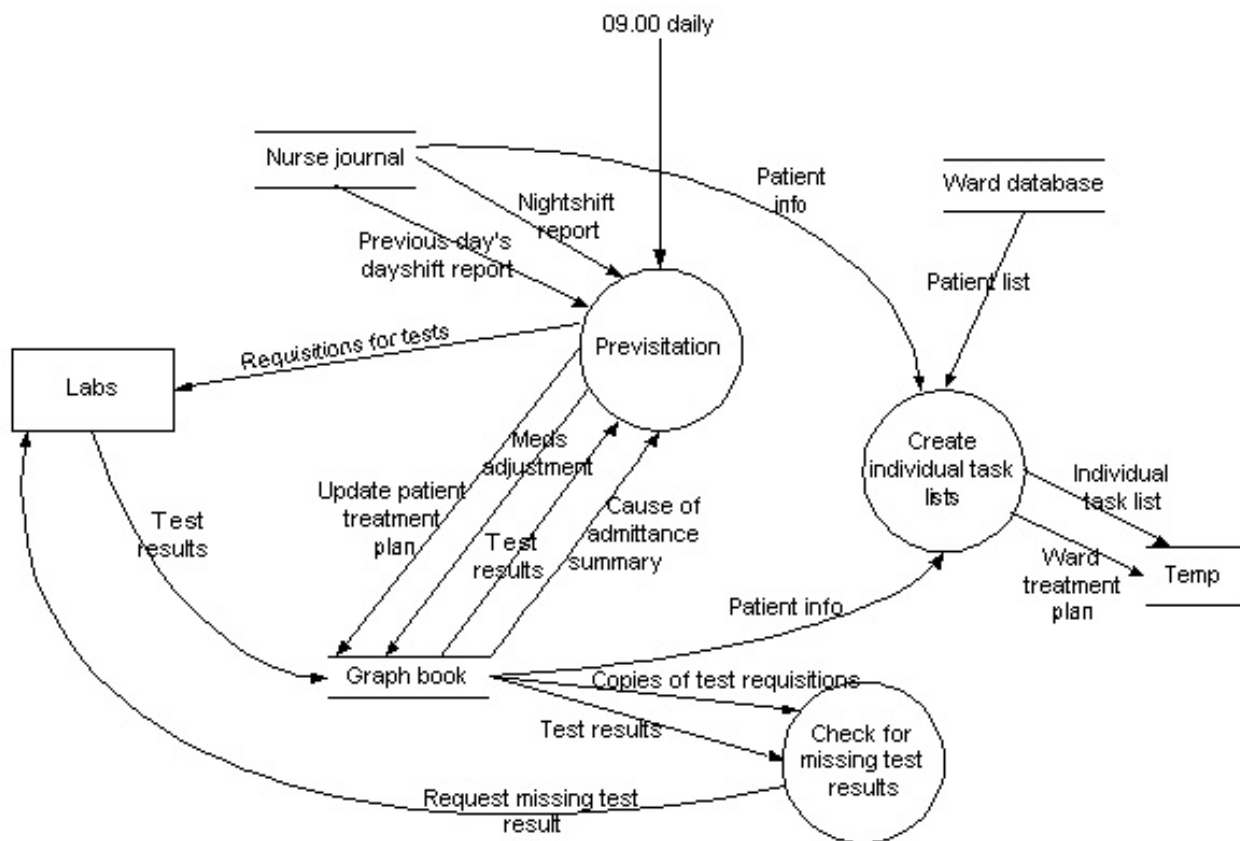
09.00 daily

Nurse journal

Nightshift report

Patient info

Ward database

Previous day's dayshift report

Patient list

Requisitions for tests

Previsitation

Labs

Meds adjustment

Create individual task lists

Update patient treatment plan

Individual task list

Test results

Cause of admittance summary

Test results

Ward treatment plan

Temp

Patient info

Graph book

Copies of test requisitions

Test results

Check for missing test results

Request missing test result